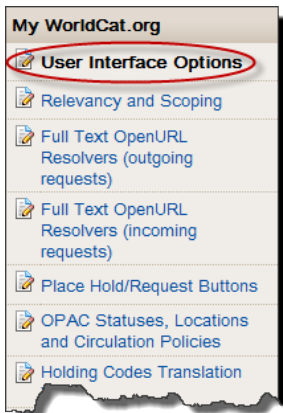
My WorldCat.org

User Interface Options

Relevancy and Scoping

Full Text OpenURL Resolvers (outgoing requests)

Full Text OpenURL Resolvers (incoming requests)

Place Hold/Request Buttons

OPAC Statuses, Locations and Circulation Policies

Holding Codes Translation